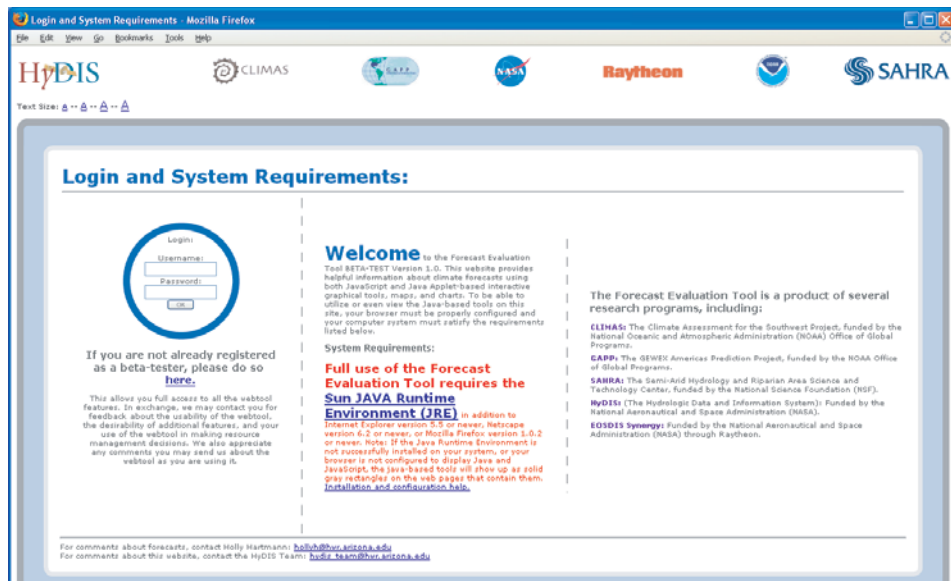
Login and System Requirements - Mozilla Firefox

File Edit View Go Bookmarks Tools Help

HyDIS CLIMAS GAPP NASA Raytheon SAHRA

Text Size: A -- A -- A -- A

Login and System Requirements:

Login:
Username:
Password:
OK

If you are not already registered as a beta-tester, please do so here.

This allows you full access to all the webtool features. In exchange, we may contact you for feedback about the usability of the webtool, the desirability of additional features, and your use of the webtool in making resource management decisions. We also appreciate any comments you may send us about the webtool as you are using it.

Welcome to the Forecast Evaluation Tool BETA-TEST Version 1.0. This website provides helpful information about climate forecasts using both JavaScript and Java Applet-based interactive graphical tools, maps, and charts. To be able to utilize or even view the Java-based tools on this site, your browser must be properly configured and your computer system must satisfy the requirements listed below.

System Requirements:

Full use of the Forecast Evaluation Tool requires the Sun JAVA Runtime Environment (JRE) in addition to Internet Explorer version 5.5 or newer, Netscape version 6.2 or newer, or Mozilla Firefox version 1.0.2 or newer. Note: If the Java Runtime Environment is not successfully installed on your system, or your browser is not configured to display Java and JavaScript, the Java-based tools will show up as solid gray rectangles on the web pages that contain them. Installation and configuration help.

The Forecast Evaluation Tool is a product of several research programs, including:

CLIMAS: The Climate Assessment for the Southwest Project, funded by the National Oceanic and Atmospheric Administration (NOAA) Office of Global Programs.

GAPP: The GEWEX Americas Prediction Project, funded by the NOAA Office of Global Programs.

SAHRA: The Semi-Arid Hydrology and Riparian Area Science and Technology Center, funded by the National Science Foundation (NSF).

HyDIS: (The Hydrologic Data and Information System): Funded by the National Aeronautical and Space Administration (NASA).

EOSDIS Synergy: Funded by the National Aeronautical and Space Administration (NASA) through Raytheon.

For comments about forecasts, contact Holly Hartmann: hollyh@hwr.arizona.edu
For comments about this website, contact the HyDIS Team: hydis_team@hwr.arizona.edu